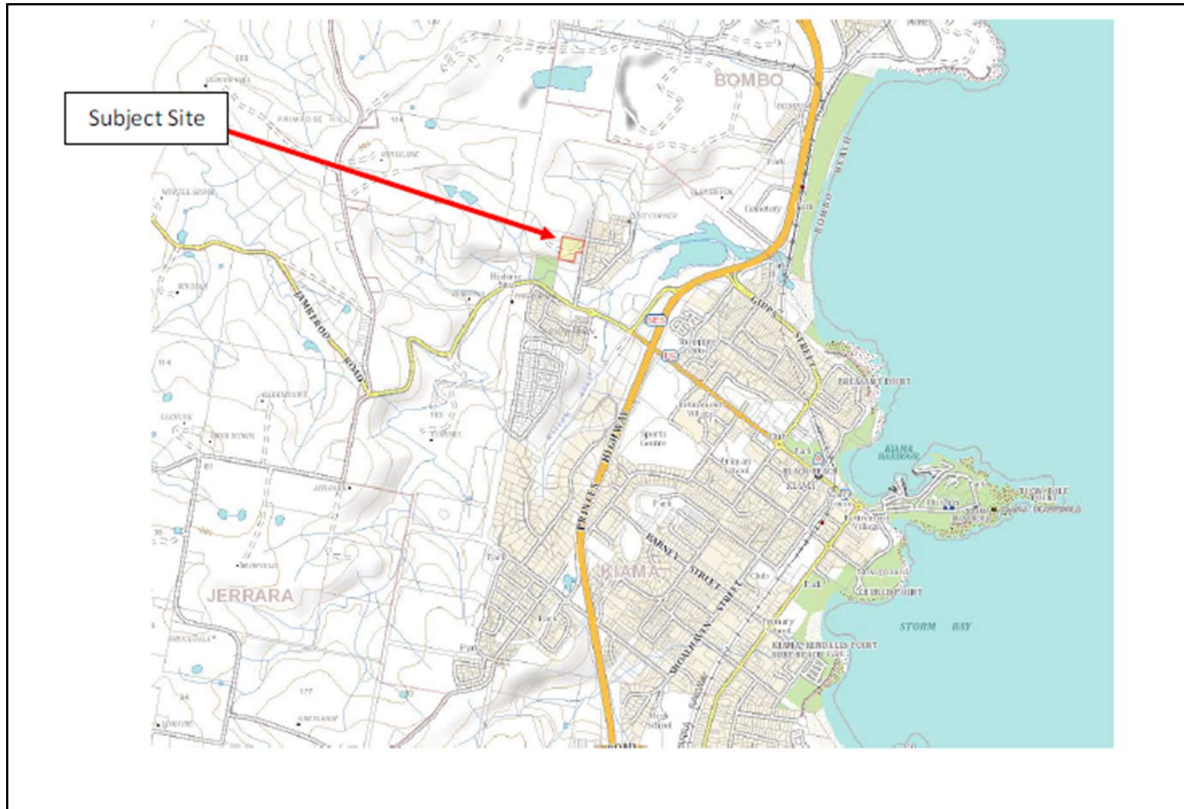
Subject Site

BOMBO

BOMBO BEACH

Cemetery

JAMBEROO ROAD

PRINCES HIGHWAY

GIPPS STREET

Sports Centre

Primary School

PHEASANT POINT

KIAMA HARBOUR

BLACK BEACH

KIAMA

BLOWHOLE POINT

TERRALONG STREET

BARNEY STREET

SHOALHAVEN STREET

Park

Club

Hospital

STORM BAY

KENDALLS POINT

High School

JERRARA